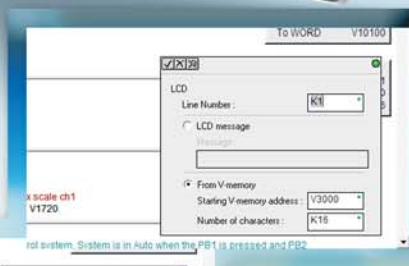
To WORD V10100

LCD

Line Number : K1

LCD message

Message

From V-memory

Starting V-memory address : V3000

Number of characters : K16

x scale ch1

V1720

rol system. System is in Auto when the PB1 is pressed and PB2